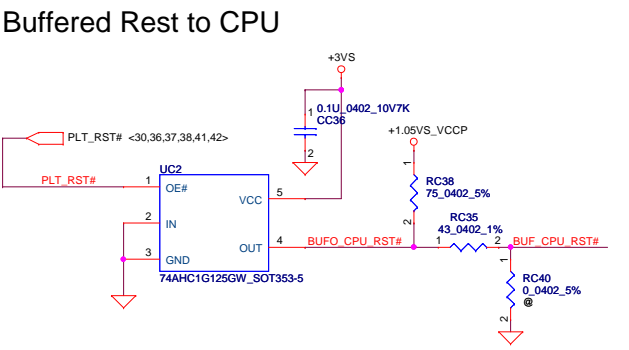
Buffered Rest to CPU

+3VS

1 0.1U_0402_10V7K
CC36
2

PLT_RST# <30,36,37,38,41,42>

+1.05VS_VCCP

UC2

PLT_RST# 1 OE#

VCC 5

2 IN

3 GND

OUT 4

74AHC1G125GW_SOT353-5

1
RC38
75_0402_5%
2

RC35
43_0402_1%

BUFO_CPU_RST# 1 2 BUF_CPU_RST#

1
RC40
0_0402_5%
@
2